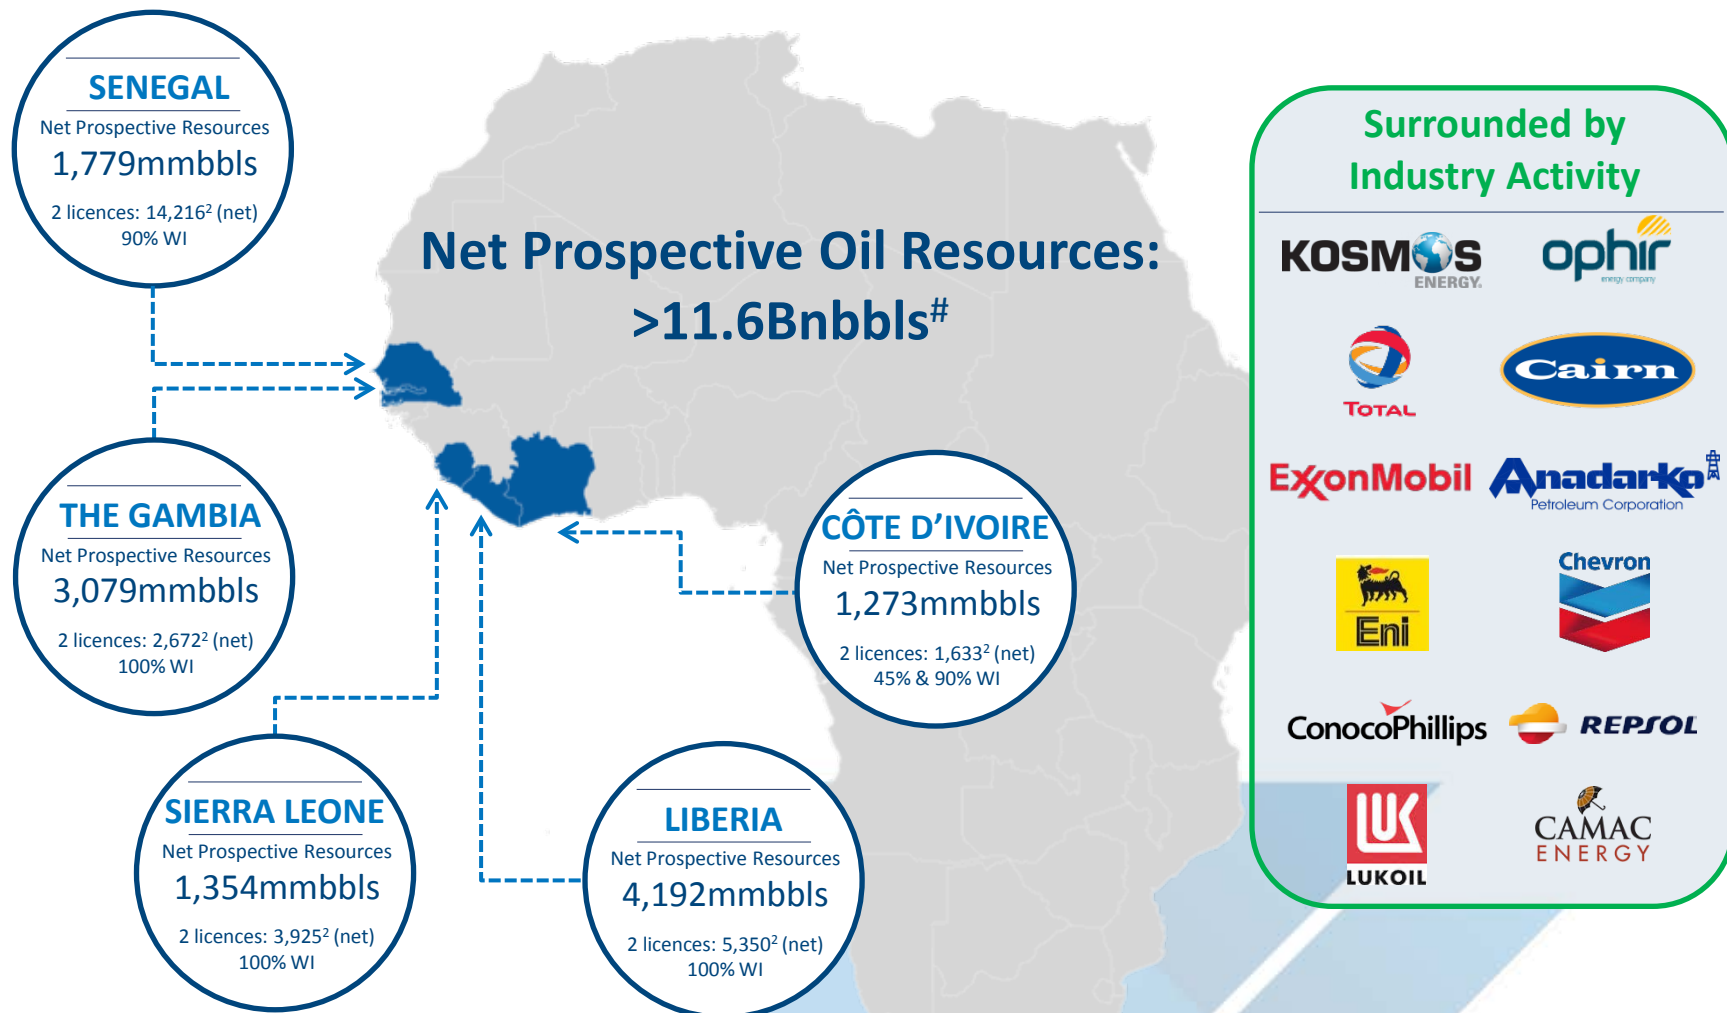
SENEGAL
Net Prospective Resources
1,779mmbbls
2 licences: 14,216$^2$ (net)
90% WI

Net Prospective Oil Resources: >11.6Bnbbls$^\#$

Surrounded by Industry Activity

KOSMOS ENERGY
ophir energy company
TOTAL
Cairn
ExxonMobil
Anadarko Petroleum Corporation
Eni
Chevron
ConocoPhillips
REPSOL
LUKOIL
CAMAC ENERGY

THE GAMBIA
Net Prospective Resources
3,079mmbbls
2 licences: 2,672$^2$ (net)
100% WI

CÔTE D'IVOIRE
Net Prospective Resources
1,273mmbbls
2 licences: 1,633$^2$ (net)
45% & 90% WI

SIERRA LEONE
Net Prospective Resources
1,354mmbbls
2 licences: 3,925$^2$ (net)
100% WI

LIBERIA
Net Prospective Resources
4,192mmbbls
2 licences: 5,350$^2$ (net)
100% WI